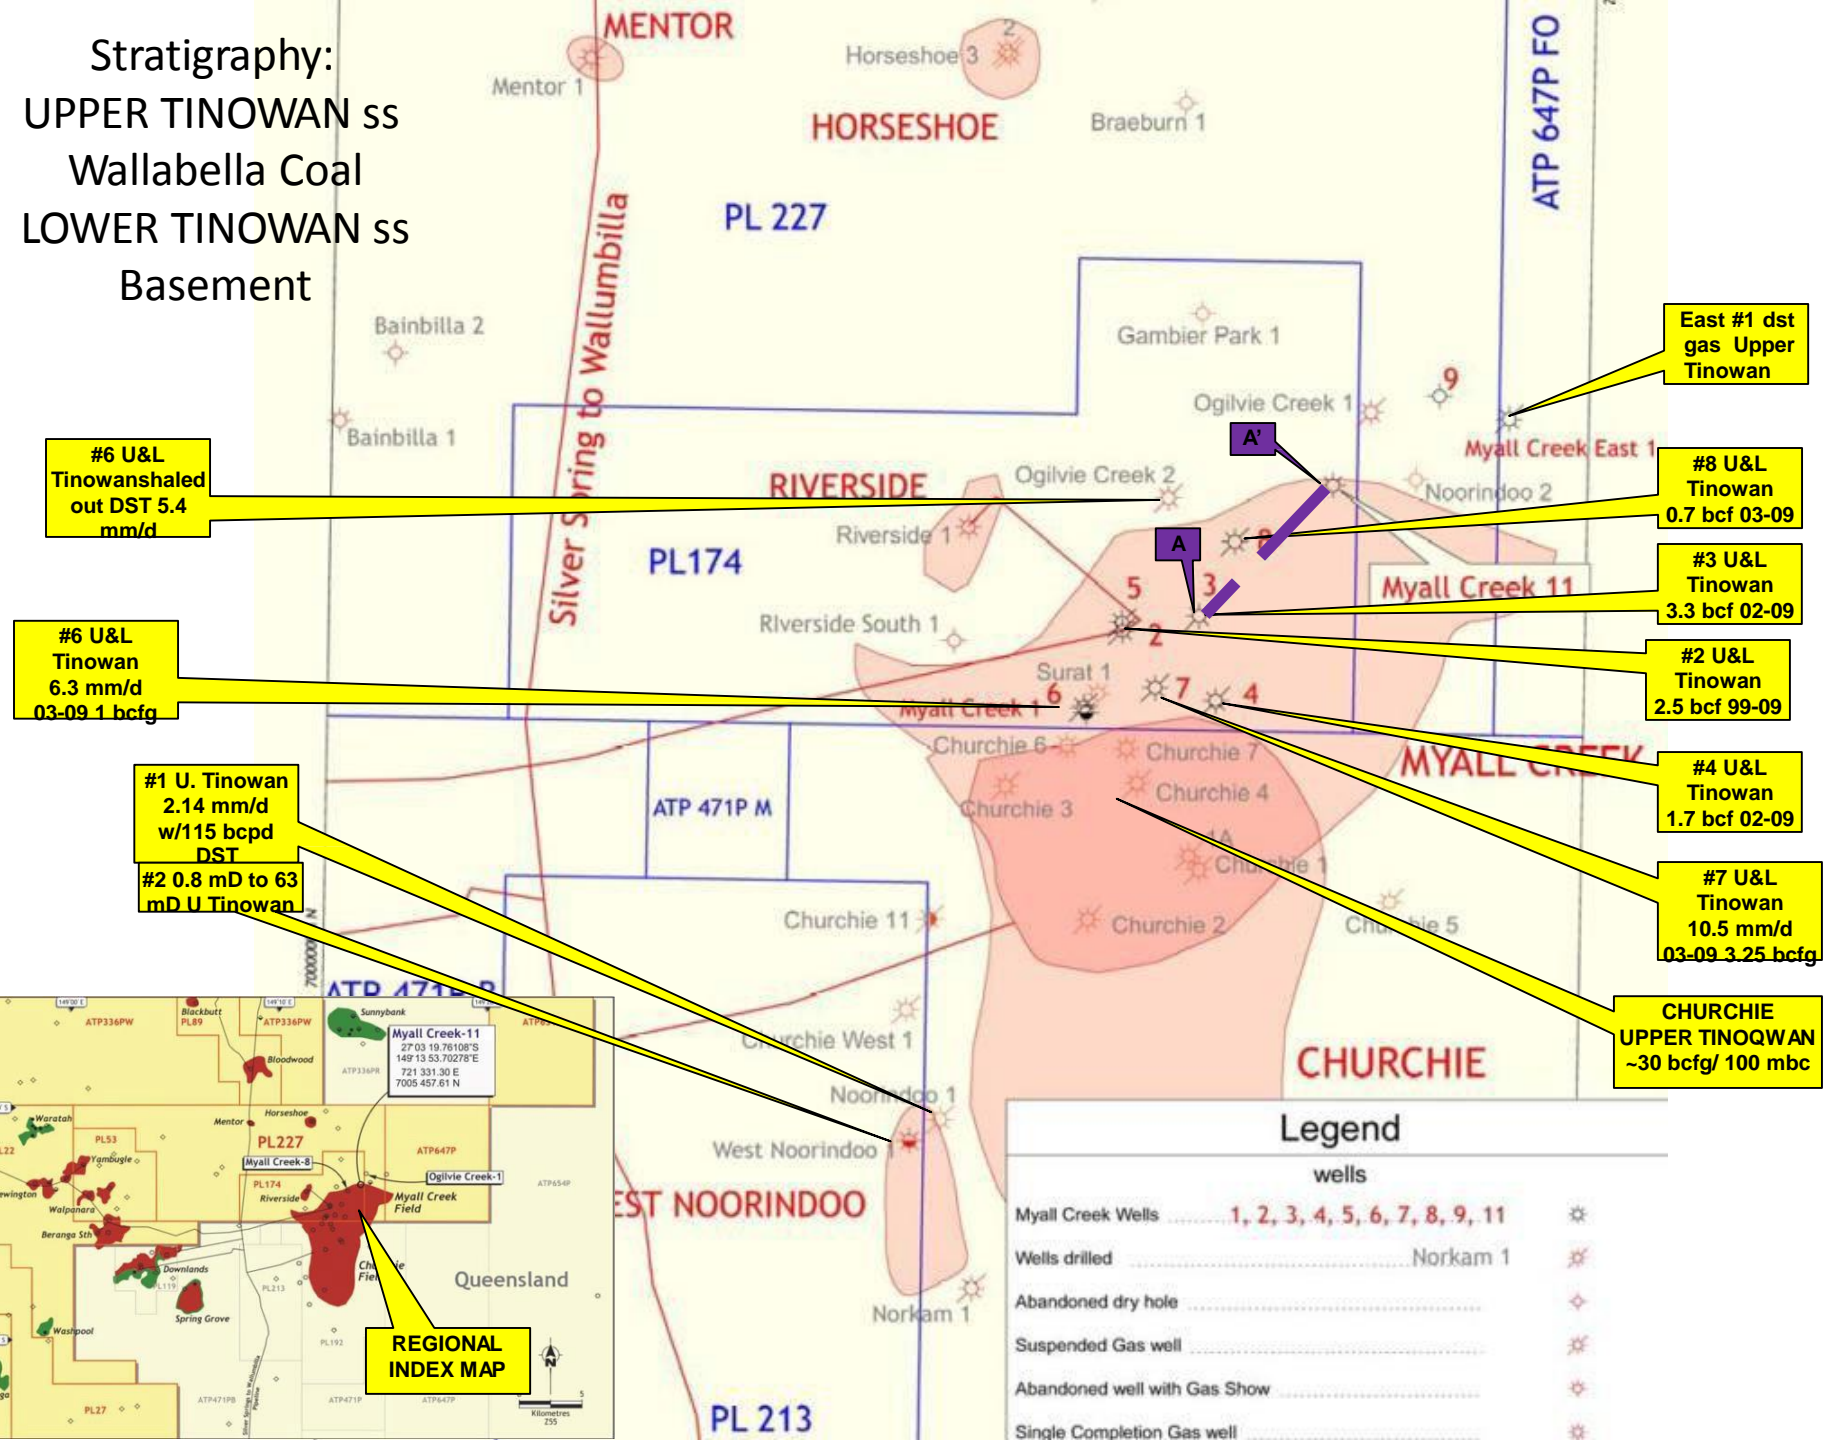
Stratigraphy:
UPPER TINOWAN ss
Wallabella Coal
LOWER TINOWAN ss
Basement

MENTOR
Mentor 1
Horseshoe 3
2
HORSESHOE
Braeburn 1
ATP 647P FO
PL 227
Silver Spring to Wallumbilla
Bainbilla 2
Gambier Park 1
Bainbilla 1
Ogilvie Creek 1
9
Myall Creek East 1
A'
Ogilvie Creek 2
RIVERSIDE
Noorindoo 2
Riverside 1
8
A
PL174
5
3
Myall Creek 11
Riverside South 1
2
Surat 1
6
7
4
Myall Creek 1
Churchie 6
Churchie 7
MYALL CREEK
ATP 471P M
Churchie 3
Churchie 4
1A
Churchie 1
Churchie 11
Churchie 2
Churchie 5
ATP 471P
Churchie West 1
CHURCHIE
Noorindoo 1
West Noorindoo 1
EST NOORINDOO
Norkam 1
PL 213

East #1 dst gas Upper Tinowan

#8 U&L Tinowan 0.7 bcf 03-09

#3 U&L Tinowan 3.3 bcf 02-09

#2 U&L Tinowan 2.5 bcf 99-09

#4 U&L Tinowan 1.7 bcf 02-09

#7 U&L Tinowan 10.5 mm/d 03-09 3.25 bcfg

CHURCHIE UPPER TINOQWAN ~30 bcfg/ 100 mbc

#6 U&L Tinowanshaled out DST 5.4 mm/d

#6 U&L Tinowan 6.3 mm/d 03-09 1 bcfg

#1 U. Tinowan 2.14 mm/d w/115 bcpd DST

#2 0.8 mD to 63 mD U Tinowan

Legend
wells
Myall Creek Wells ........ 1, 2, 3, 4, 5, 6, 7, 8, 9, 11
Wells drilled ........ Norkam 1
Abandoned dry hole ........
Suspended Gas well ........
Abandoned well with Gas Show ........
Single Completion Gas well ........

ATP336PW
Blackbutt PL89
ATP336PW
Sunnybank
Myall Creek-11
27 03 19.76108"S
149 13 53.70278"E
721 331.30 E
7005 457.61 N
Bloodwood
Waratah
Mentor
Horseshoe
PL227
PL53
Yambugle
Myall Creek-8
ATP647P
Ogilvie Creek-1
PL174
Riverside
Myall Creek Field
Walpanara
Beranga Sth
Downlands
Churchie Field
Queensland
Spring Grove
Washpool
PL192
PL27
ATP471P
REGIONAL INDEX MAP
N
Kilometres